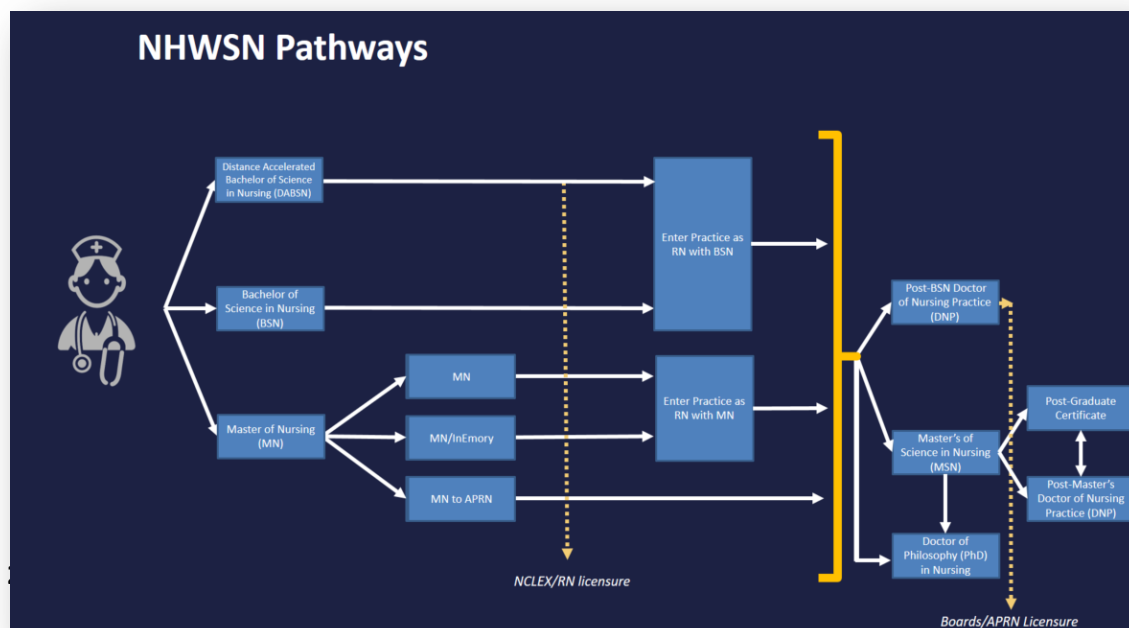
NHWSN Pathways

Distance Accelerated Bachelor of Science in Nursing (DABSN)

Bachelor of Science in Nursing (BSN)

Master of Nursing (MN)

MN

MN/InEmory

MN to APRN

Enter Practice as RN with BSN

Enter Practice as RN with MN

NCLEX/RN licensure

Post-BSN Doctor of Nursing Practice (DNP)

Master's of Science in Nursing (MSN)

Doctor of Philosophy (PhD) in Nursing

Post-Graduate Certificate

Post-Master's Doctor of Nursing Practice (DNP)

Boards/APRN Licensure